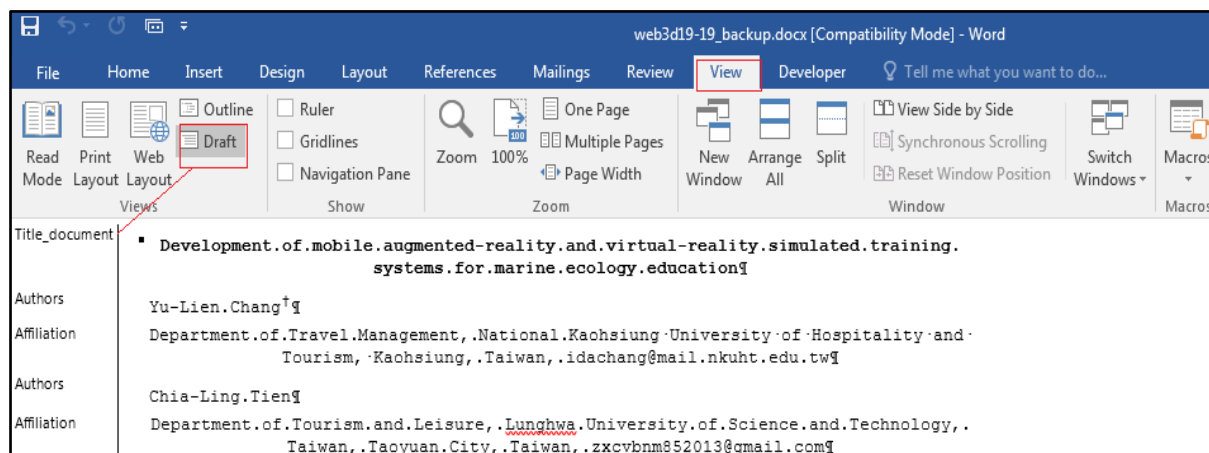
web3d19-19_backup.docx [Compatibility Mode] - Word

File Home Insert Design Layout References Mailings Review View Developer Tell me what you want to do...

Read Mode Print Layout Web Layout Outline Draft Views

Ruler Gridlines Navigation Pane Show

Zoom 100% One Page Multiple Pages Page Width Zoom

New Window Arrange All Split View Side by Side Synchronous Scrolling Reset Window Position Window

Switch Windows Macros Macros

Title_document Development.of.mobile.augmented-reality.and.virtual-reality.simulated.training. systems.for.marine.ecology.education¶

Authors Yu-Lien.Chang$^{\dagger}$¶

Affiliation Department.of.Travel.Management,.National.Kaohsiung·University·of·Hospitality·and· Tourism,·Kaohsiung,.Taiwan,.idachang@mail.nkuht.edu.tw¶

Authors Chia-Ling.Tien¶

Affiliation Department.of.Tourism.and.Leisure,.Lunghwa.University.of.Science.and.Technology,. Taiwan,.Taoyuan.City,.Taiwan,.zxcvbnm852013@gmail.com¶